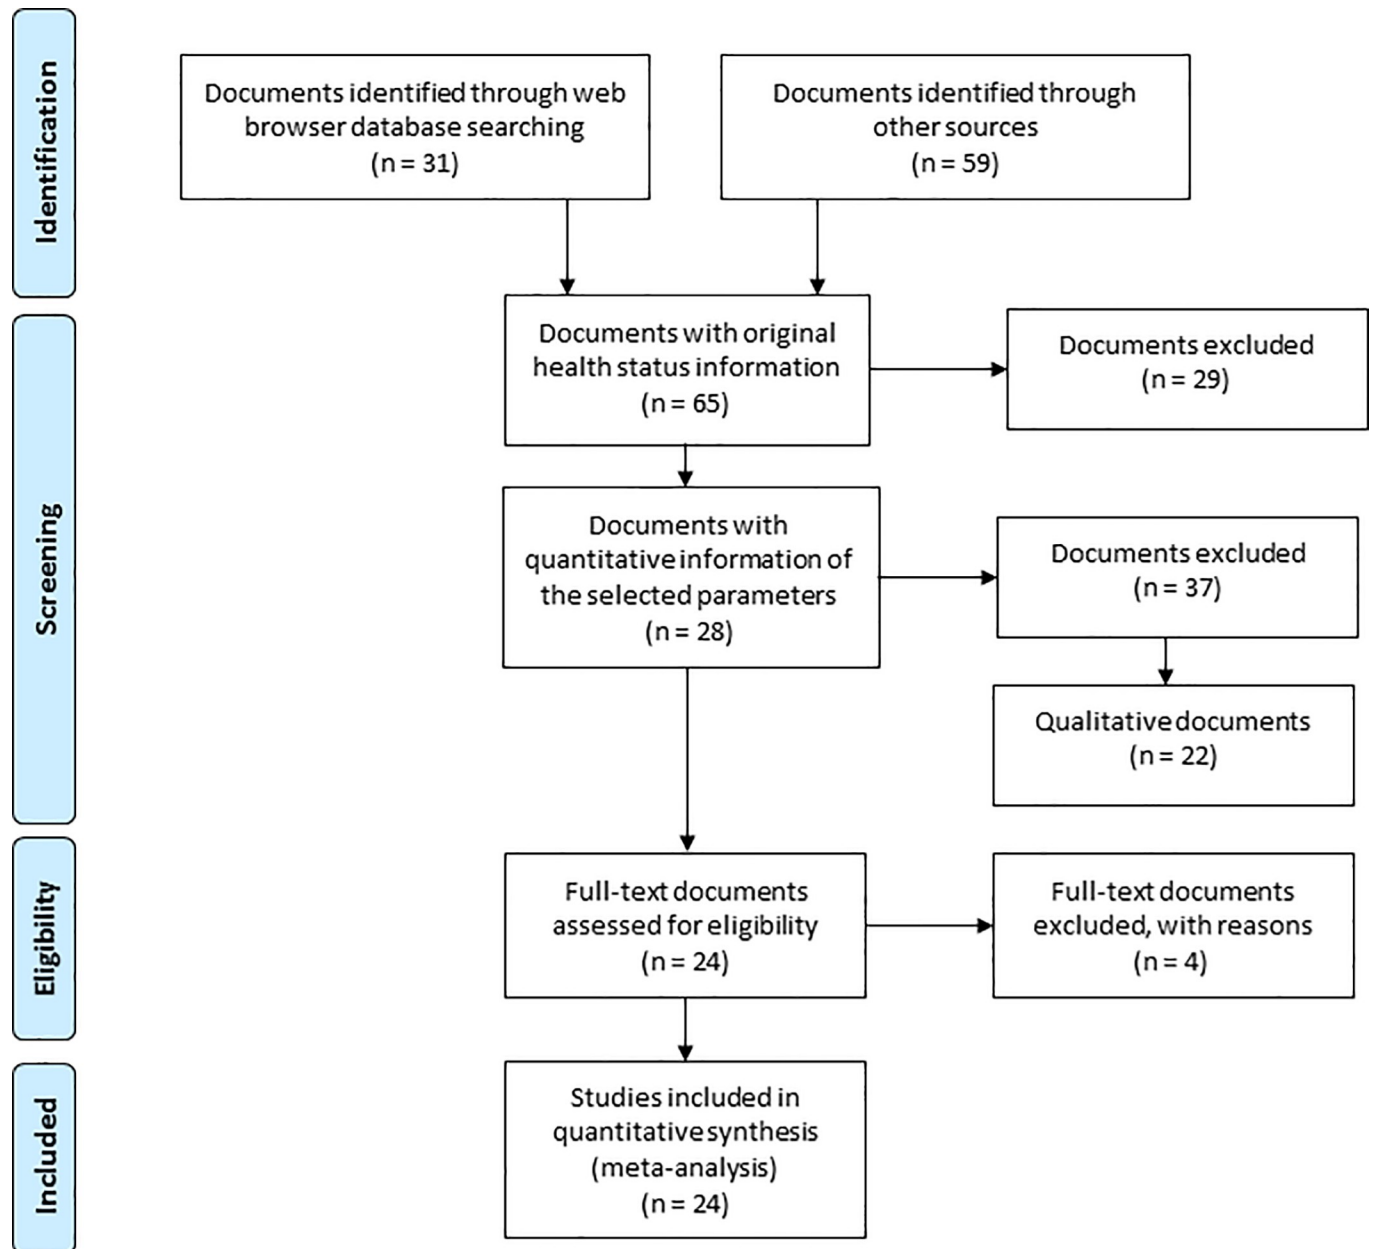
Identification

Documents identified through web browser database searching (n = 31)

Documents identified through other sources (n = 59)

Screening

Documents with original health status information (n = 65)

Documents excluded (n = 29)

Documents with quantitative information of the selected parameters (n = 28)

Documents excluded (n = 37)

Qualitative documents (n = 22)

Eligibility

Full-text documents assessed for eligibility (n = 24)

Full-text documents excluded, with reasons (n = 4)

Included

Studies included in quantitative synthesis (meta-analysis) (n = 24)